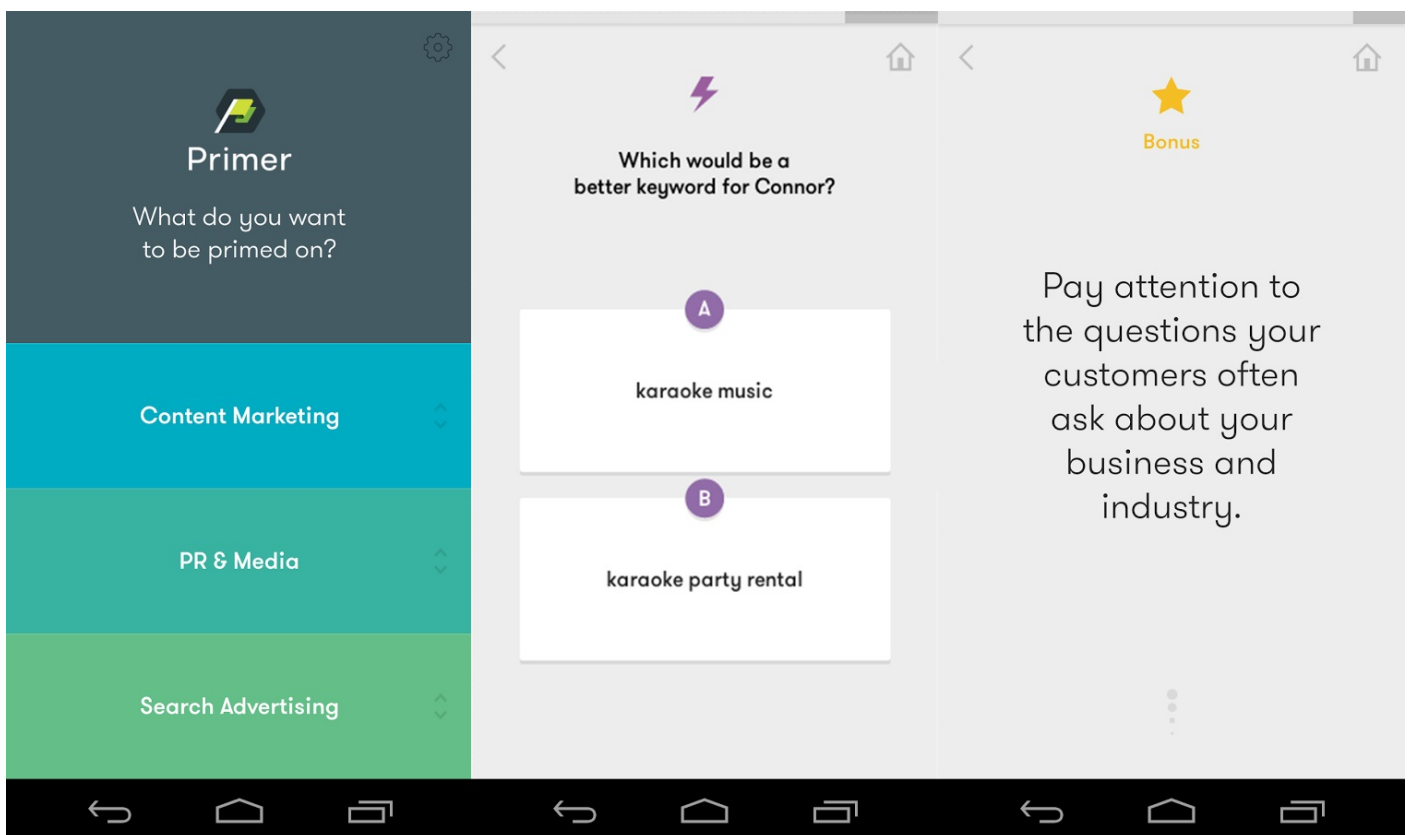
Primer

What do you want to be primed on?

Content Marketing

PR & Media

Search Advertising

Which would be a better keyword for Connor?

A

karaoke music

B

karaoke party rental

Bonus

Pay attention to the questions your customers often ask about your business and industry.